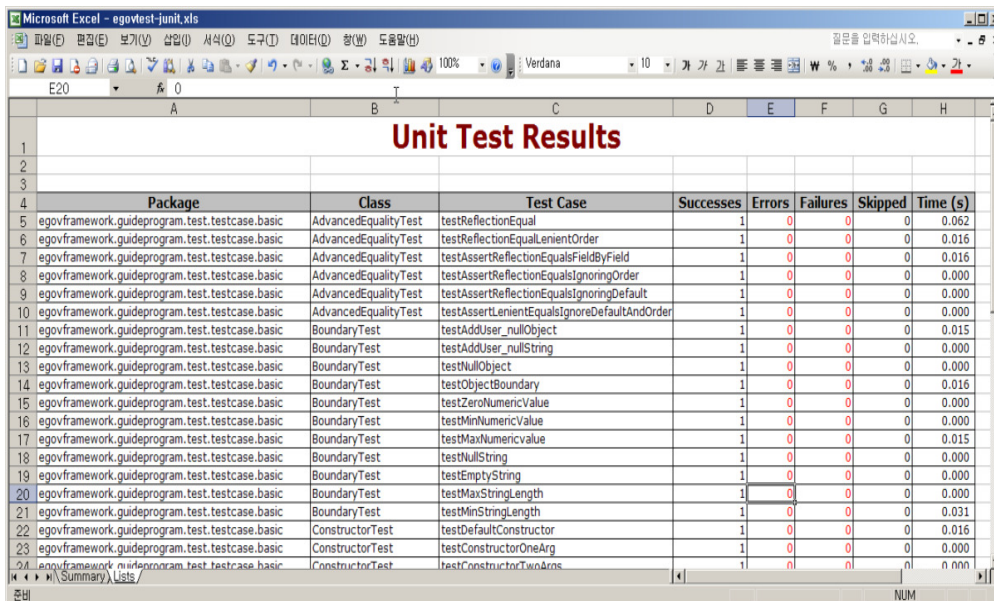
Microsoft Excel - egovtest-junit.xls

파일(F) 편집(E) 보기(V) 삽입(I) 서식(O) 도구(T) 데이터(D) 창(W) 도움말(H)

질문을 입력하십시오.

100% Verdana 10 가 가 가 ₩ %

E20 fx 0

| | A | B | C | D | E | F | G | H |
|---|---|---|---|---|---|---|---|---|
| 1 | Unit Test Results | | | | | | | |
| 2 | | | | | | | | |
| 3 | | | | | | | | |
| 4 | Package | Class | Test Case | Successes | Errors | Failures | Skipped | Time (s) |
| 5 | egovframework.guideprogram.test.testcase.basic | AdvancedEqualityTest | testReflectionEqual | 1 | 0 | 0 | 0 | 0.062 |
| 6 | egovframework.guideprogram.test.testcase.basic | AdvancedEqualityTest | testReflectionEqualLenientOrder | 1 | 0 | 0 | 0 | 0.016 |
| 7 | egovframework.guideprogram.test.testcase.basic | AdvancedEqualityTest | testAssertReflectionEqualsFieldByField | 1 | 0 | 0 | 0 | 0.016 |
| 8 | egovframework.guideprogram.test.testcase.basic | AdvancedEqualityTest | testAssertReflectionEqualsIgnoringOrder | 1 | 0 | 0 | 0 | 0.000 |
| 9 | egovframework.guideprogram.test.testcase.basic | AdvancedEqualityTest | testAssertReflectionEqualsIgnoringDefault | 1 | 0 | 0 | 0 | 0.000 |
| 10 | egovframework.guideprogram.test.testcase.basic | AdvancedEqualityTest | testAssertLenientEqualsIgnoreDefaultAndOrder | 1 | 0 | 0 | 0 | 0.000 |
| 11 | egovframework.guideprogram.test.testcase.basic | BoundaryTest | testAddUser_nullObject | 1 | 0 | 0 | 0 | 0.015 |
| 12 | egovframework.guideprogram.test.testcase.basic | BoundaryTest | testAddUser_nullString | 1 | 0 | 0 | 0 | 0.000 |
| 13 | egovframework.guideprogram.test.testcase.basic | BoundaryTest | testNullObject | 1 | 0 | 0 | 0 | 0.000 |
| 14 | egovframework.guideprogram.test.testcase.basic | BoundaryTest | testObjectBoundary | 1 | 0 | 0 | 0 | 0.016 |
| 15 | egovframework.guideprogram.test.testcase.basic | BoundaryTest | testZeroNumericValue | 1 | 0 | 0 | 0 | 0.000 |
| 16 | egovframework.guideprogram.test.testcase.basic | BoundaryTest | testMinNumericValue | 1 | 0 | 0 | 0 | 0.000 |
| 17 | egovframework.guideprogram.test.testcase.basic | BoundaryTest | testMaxNumericvalue | 1 | 0 | 0 | 0 | 0.015 |
| 18 | egovframework.guideprogram.test.testcase.basic | BoundaryTest | testNullString | 1 | 0 | 0 | 0 | 0.000 |
| 19 | egovframework.guideprogram.test.testcase.basic | BoundaryTest | testEmptyString | 1 | 0 | 0 | 0 | 0.000 |
| 20 | egovframework.guideprogram.test.testcase.basic | BoundaryTest | testMaxStringLength | 1 | 0 | 0 | 0 | 0.000 |
| 21 | egovframework.guideprogram.test.testcase.basic | BoundaryTest | testMinStringLength | 1 | 0 | 0 | 0 | 0.031 |
| 22 | egovframework.guideprogram.test.testcase.basic | ConstructorTest | testDefaultConstructor | 1 | 0 | 0 | 0 | 0.016 |
| 23 | egovframework.guideprogram.test.testcase.basic | ConstructorTest | testConstructorOneArg | 1 | 0 | 0 | 0 | 0.000 |
| 24 | egovframework.guideprogram.test.testcase.basic | ConstructorTest | testConstructorTwoArgs | 1 | 0 | 0 | 0 | 0.000 |

Summary Lists

준비 NUM